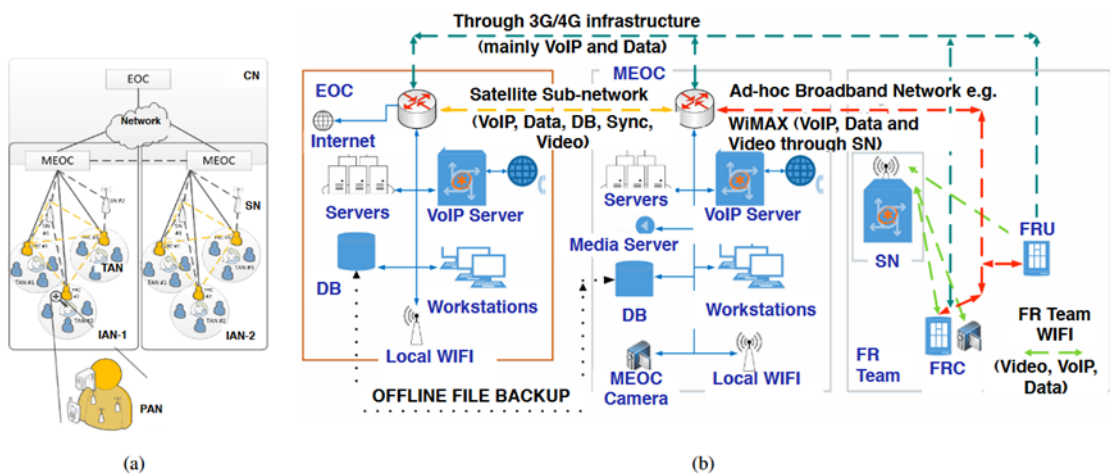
EOC
CN
Network
MEOC
MEOC
SN
TAN
IAN-1
IAN-2
PAN

Through 3G/4G infrastructure
(mainly VoIP and Data)
EOC
MEOC
Satellite Sub-network
(VoIP, Data, DB, Sync, Video)
Ad-hoc Broadband Network e.g.
WiMAX (VoIP, Data and Video through SN)
Internet
Servers
VoIP Server
Servers
VoIP Server
Media Server
DB
Workstations
DB
Workstations
Local WIFI
MEOC Camera
Local WIFI
OFFLINE FILE BACKUP
SN
FRU
FR Team
FRC
FR Team WIFI
(Video, VoIP, Data)

(a)
(b)